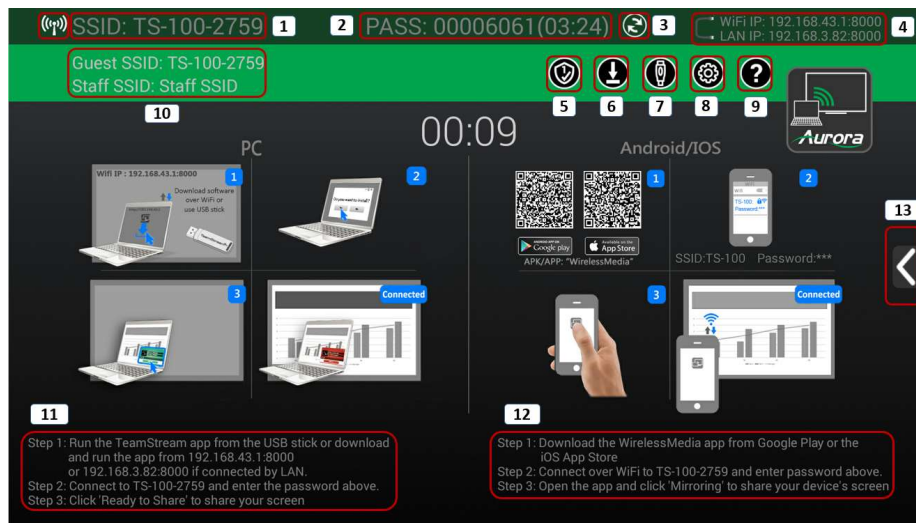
SSID: TS-100-2759 1 2 PASS: 00006061(03:24) 3 WiFi IP: 192.168.43.1:8000 LAN IP: 192.168.3.82:8000 4

Guest SSID: TS-100-2759
Staff SSID: Staff SSID
10

5 6 7 8 9

Aurora

00:09

PC

Wifi IP : 192.168.43.1:8000 1
Download software over WiFi or use USB stick

2

3

Connected

Android/IOS

1

GET IT ON Google play
Available on the App Store
APK/APP: "WirelessMedia"

2
Wifi
TS-100
Password:***

SSID:TS-100 Password:***

3

Connected

13

11
Step 1: Run the TeamStream app from the USB stick or download and run the app from 192.168.43.1:8000 or 192.168.3.82:8000 if connected by LAN.
Step 2: Connect to TS-100-2759 and enter the password above.
Step 3: Click 'Ready to Share' to share your screen

12
Step 1: Download the WirelessMedia app from Google Play or the iOS App Store
Step 2: Connect over WiFi to TS-100-2759 and enter password above.
Step 3: Open the app and click 'Mirroring' to share your device's screen